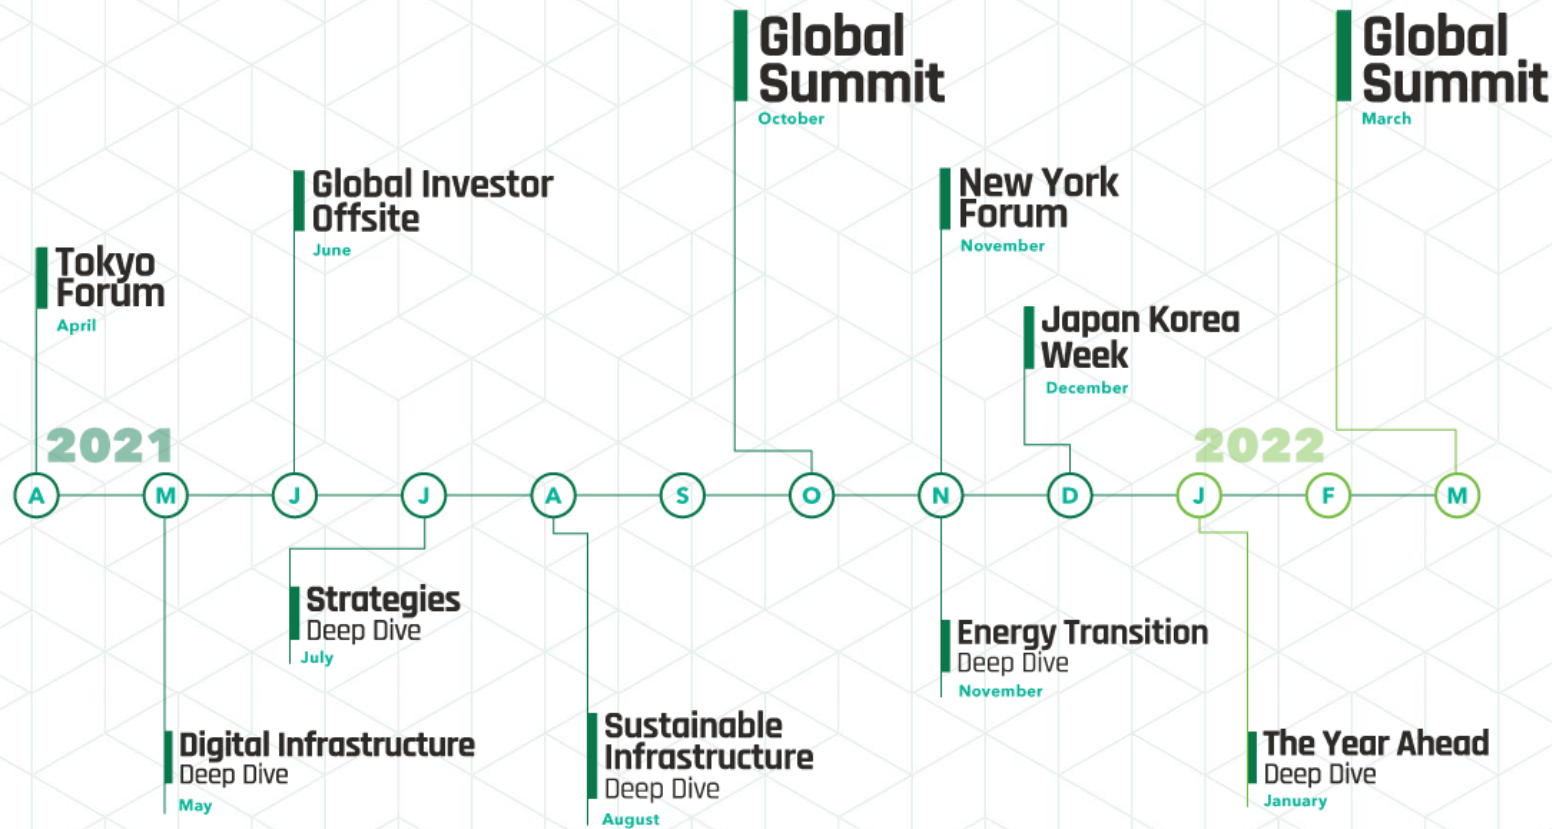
Global Summit
October

Global Summit
March

Global Investor Offsite
June

New York Forum
November

Tokyo Forum
April

Japan Korea Week
December

2021

2022

A M J J A S O N D J F M

Strategies
Deep Dive
July

Energy Transition
Deep Dive
November

Digital Infrastructure
Deep Dive
May

Sustainable Infrastructure
Deep Dive
August

The Year Ahead
Deep Dive
January